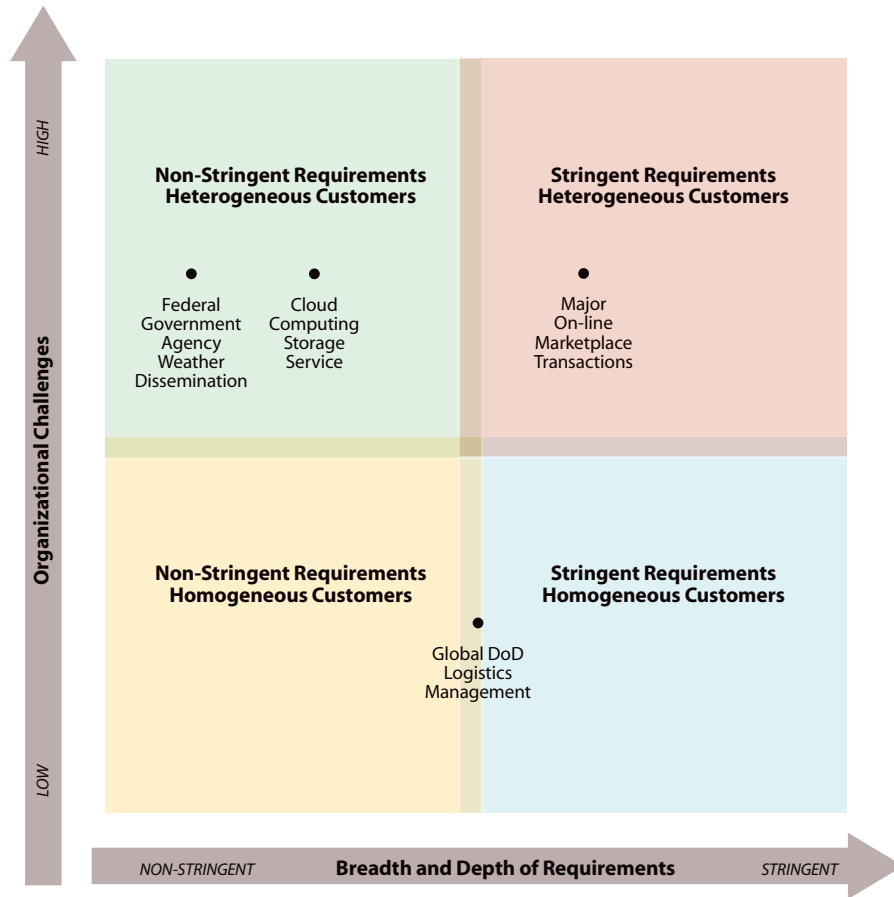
HIGH

Organizational Challenges

LOW

Non-Stringent Requirements
Heterogeneous Customers

Federal Government Agency Weather Dissemination

Cloud Computing Storage Service

Stringent Requirements
Heterogeneous Customers

Major On-line Marketplace Transactions

Non-Stringent Requirements
Homogeneous Customers

Global DoD Logistics Management

Stringent Requirements
Homogeneous Customers

NON-STRINGENT Breadth and Depth of Requirements STRINGENT